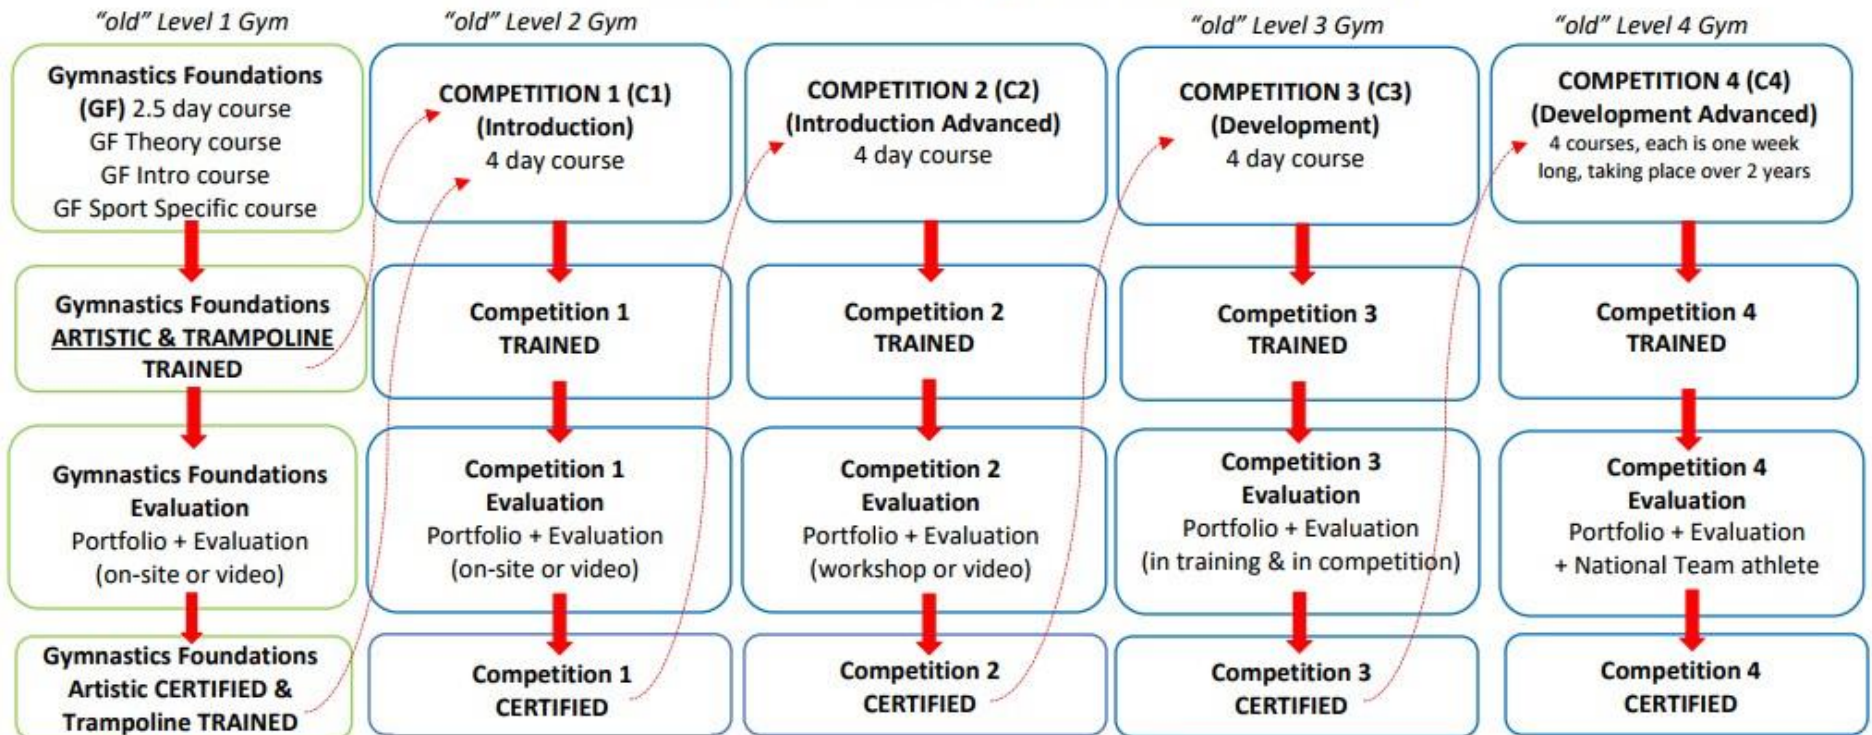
"old" Level 1 Gym

Gymnastics Foundations (GF) 2.5 day course
GF Theory course
GF Intro course
GF Sport Specific course

Gymnastics Foundations
ARTISTIC & TRAMPOLINE
TRAINED

Gymnastics Foundations
Evaluation
Portfolio + Evaluation
(on-site or video)

Gymnastics Foundations
Artistic CERTIFIED &
Trampoline TRAINED

"old" Level 2 Gym

COMPETITION 1 (C1)
(Introduction)
4 day course

Competition 1
TRAINED

Competition 1
Evaluation
Portfolio + Evaluation
(on-site or video)

Competition 1
CERTIFIED

COMPETITION 2 (C2)
(Introduction Advanced)
4 day course

Competition 2
TRAINED

Competition 2
Evaluation
Portfolio + Evaluation
(workshop or video)

Competition 2
CERTIFIED

"old" Level 3 Gym

COMPETITION 3 (C3)
(Development)
4 day course

Competition 3
TRAINED

Competition 3
Evaluation
Portfolio + Evaluation
(in training & in competition)

Competition 3
CERTIFIED

"old" Level 4 Gym

COMPETITION 4 (C4)
(Development Advanced)
4 courses, each is one week long, taking place over 2 years

Competition 4
TRAINED

Competition 4
Evaluation
Portfolio + Evaluation
+ National Team athlete

Competition 4
CERTIFIED